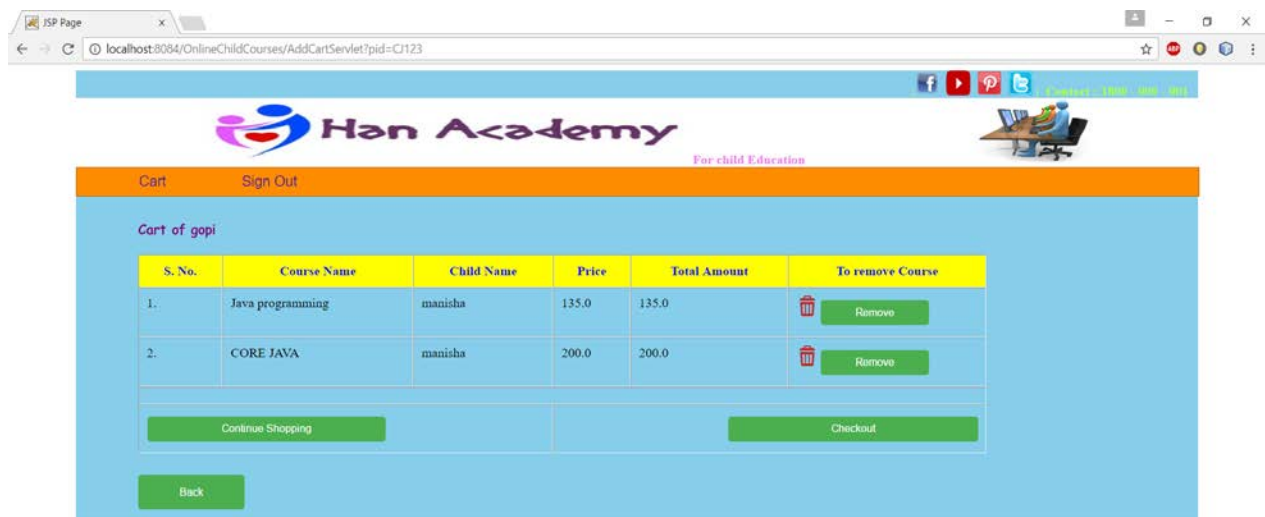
JSP Page

localhost:8084/OnlineChildCourses/AddCartServlet?pid=CJ123

ABP

Contact : 1800 - 000 - 001

Han Academy

For child Education

Cart Sign Out

Cart of gopi

| S. No. | Course Name | Child Name | Price | Total Amount | To remove Course |
|---|---|---|---|---|---|
| 1. | Java programming | manisha | 135.0 | 135.0 | Remove |
| 2. | CORE JAVA | manisha | 200.0 | 200.0 | Remove |

Continue Shopping

Checkout

Back